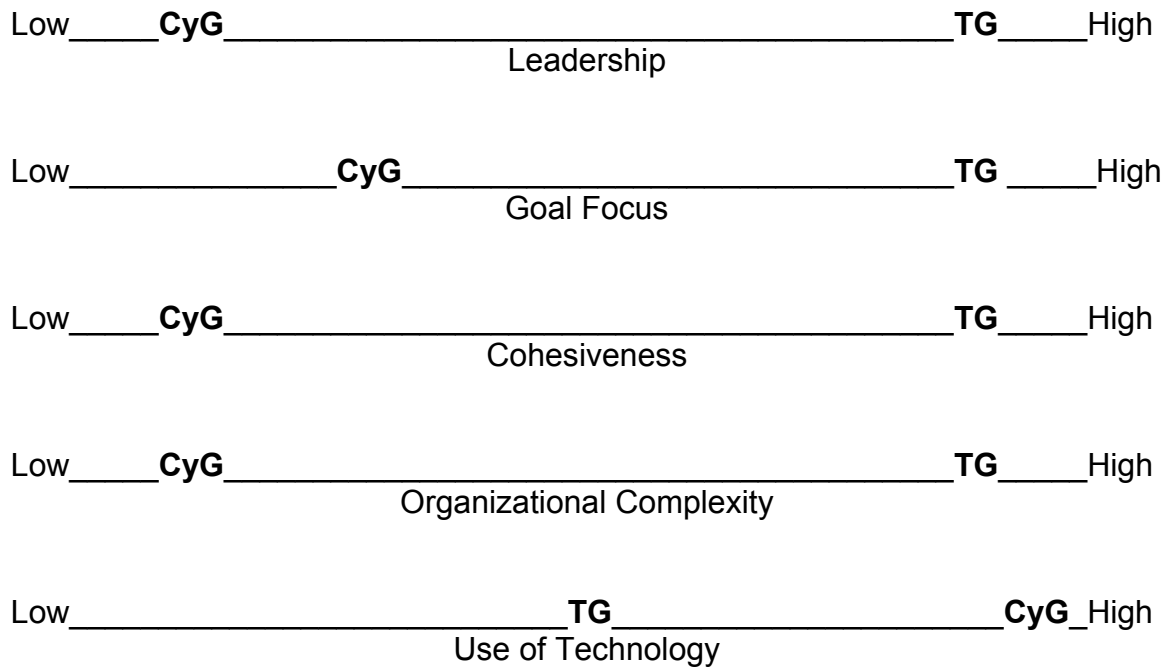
Low_____**CyG**_________________________________________**TG**_____High
Leadership

Low______________**CyG**______________________________**TG** _____High
Goal Focus

Low_____**CyG**_________________________________________**TG**_____High
Cohesiveness

Low_____**CyG**_________________________________________**TG**_____High
Organizational Complexity

Low___________________________**TG**______________________**CyG**_High
Use of Technology